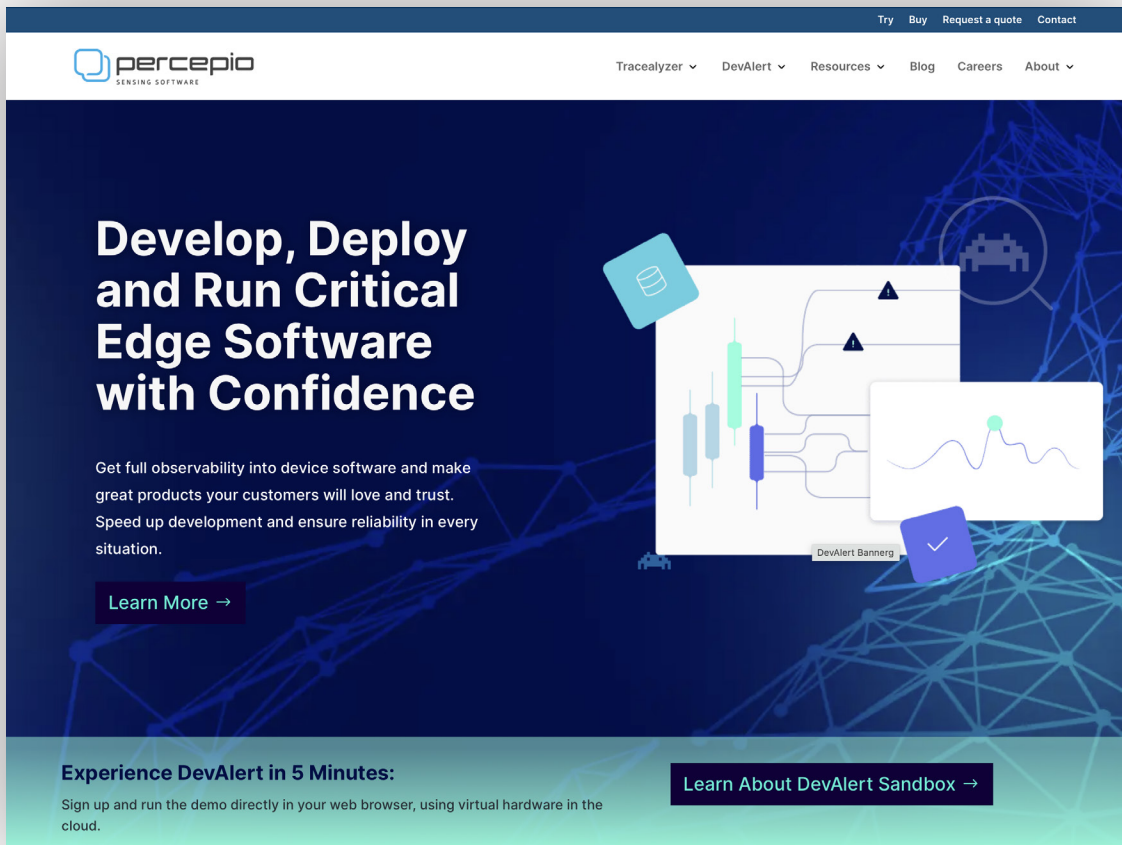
Try Buy Request a quote Contact

percepio
SENSING SOFTWARE

Tracealyzer DevAlert Resources Blog Careers About

Develop, Deploy and Run Critical Edge Software with Confidence

Get full observability into device software and make great products your customers will love and trust. Speed up development and ensure reliability in every situation.

Learn More →

DevAlert Bannerg

Experience DevAlert in 5 Minutes:

Sign up and run the demo directly in your web browser, using virtual hardware in the cloud.

Learn About DevAlert Sandbox →